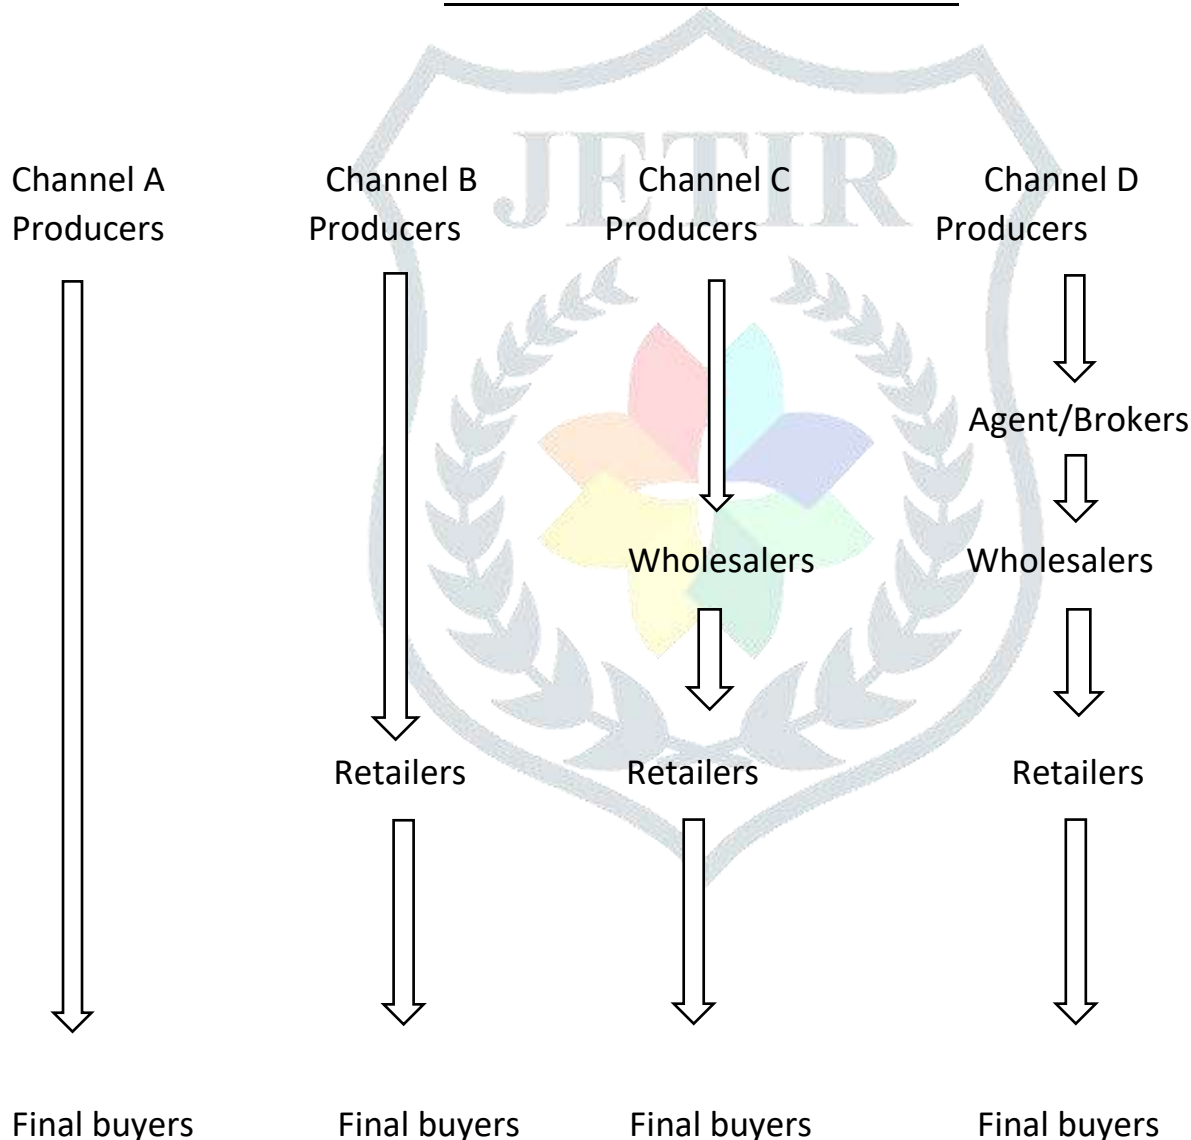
JETIR

Channel A
Producers

Final buyers

Channel B
Producers

Retailers

Final buyers

Channel C
Producers

Wholesalers

Retailers

Final buyers

Channel D
Producers

Agent/Brokers

Wholesalers

Retailers

Final buyers